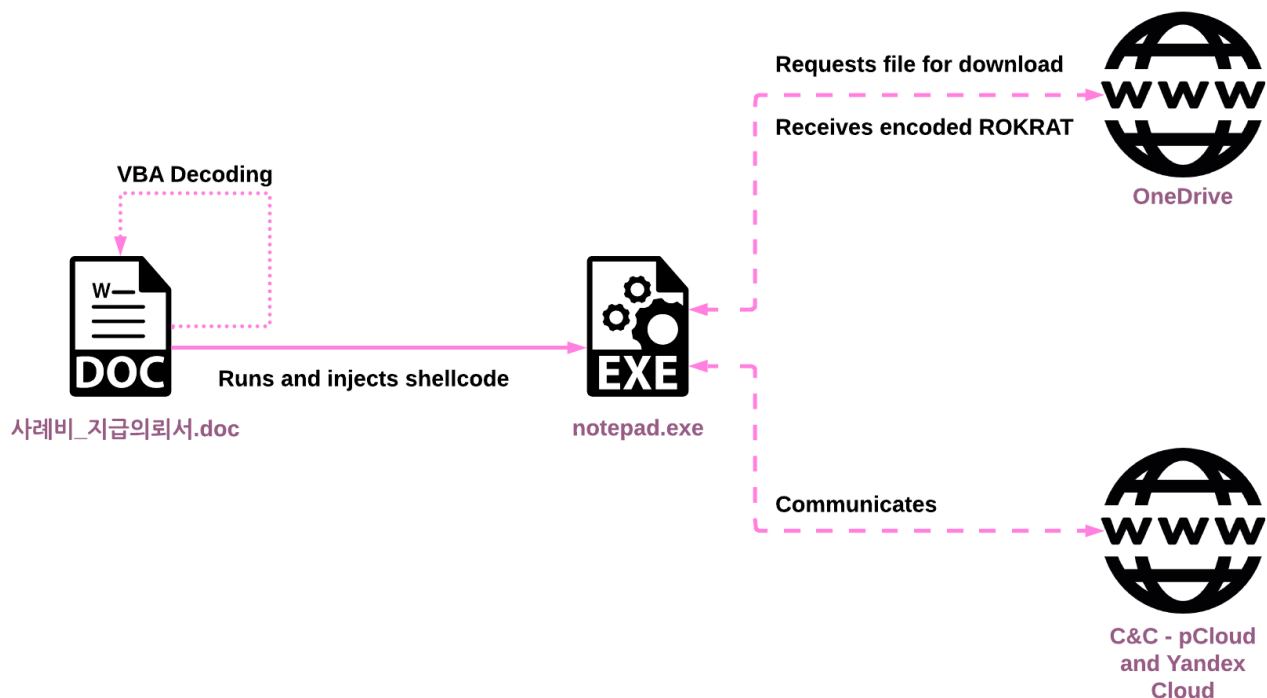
Requests file for download

Receives encoded ROKRAT

www

OneDrive

VBA Decoding

W

DOC

사례비_지급의뢰서.doc

Runs and injects shellcode

EXE

notepad.exe

Communicates

www

C&C - pCloud and Yandex Cloud